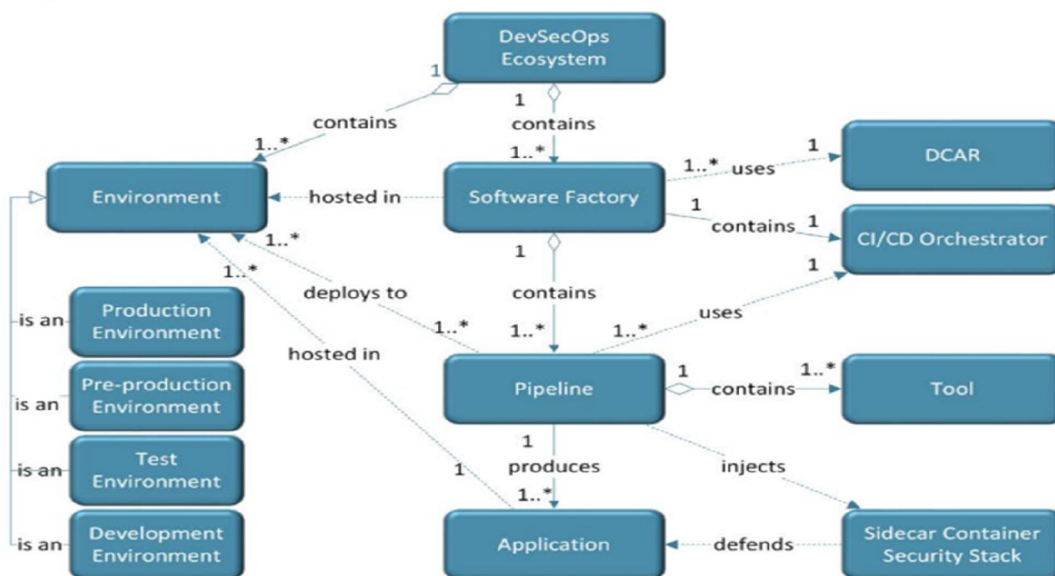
DevSecOps Ecosystem

1

contains

1..*

1

contains

1..*

Environment

hosted in

Software Factory

1..*

uses

1

DCAR

1

contains

1

CI/CD Orchestrator

1..*

1..*

1

1

deploys to

contains

is an

Production Environment

1..*

1..*

1..*

uses

hosted in

is an

Pre-production Environment

Pipeline

1

contains

1..*

Tool

is an

Test Environment

1

1

produces

injects

1..*

is an

Development Environment

Application

defends

Sidecar Container Security Stack